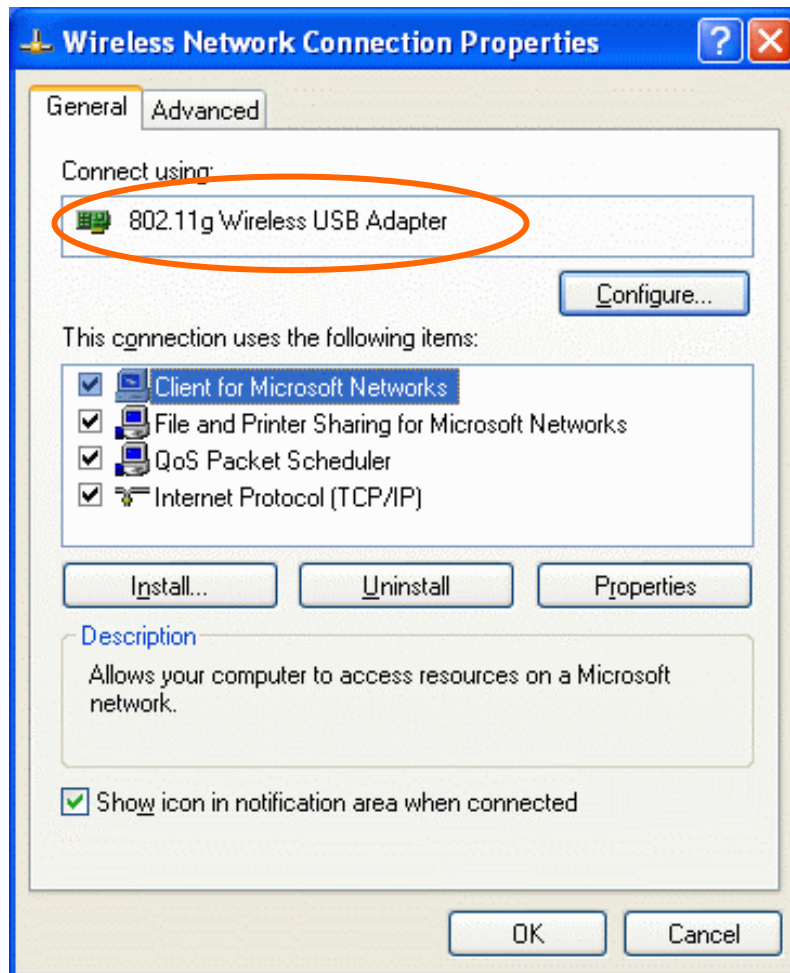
Wireless Network Connection Properties

General | Advanced

Connect using:

802.11g Wireless USB Adapter

Configure...

This connection uses the following items:

Client for Microsoft Networks
File and Printer Sharing for Microsoft Networks
QoS Packet Scheduler
Internet Protocol (TCP/IP)

Install... | Uninstall | Properties

Description

Allows your computer to access resources on a Microsoft network.

Show icon in notification area when connected

OK | Cancel